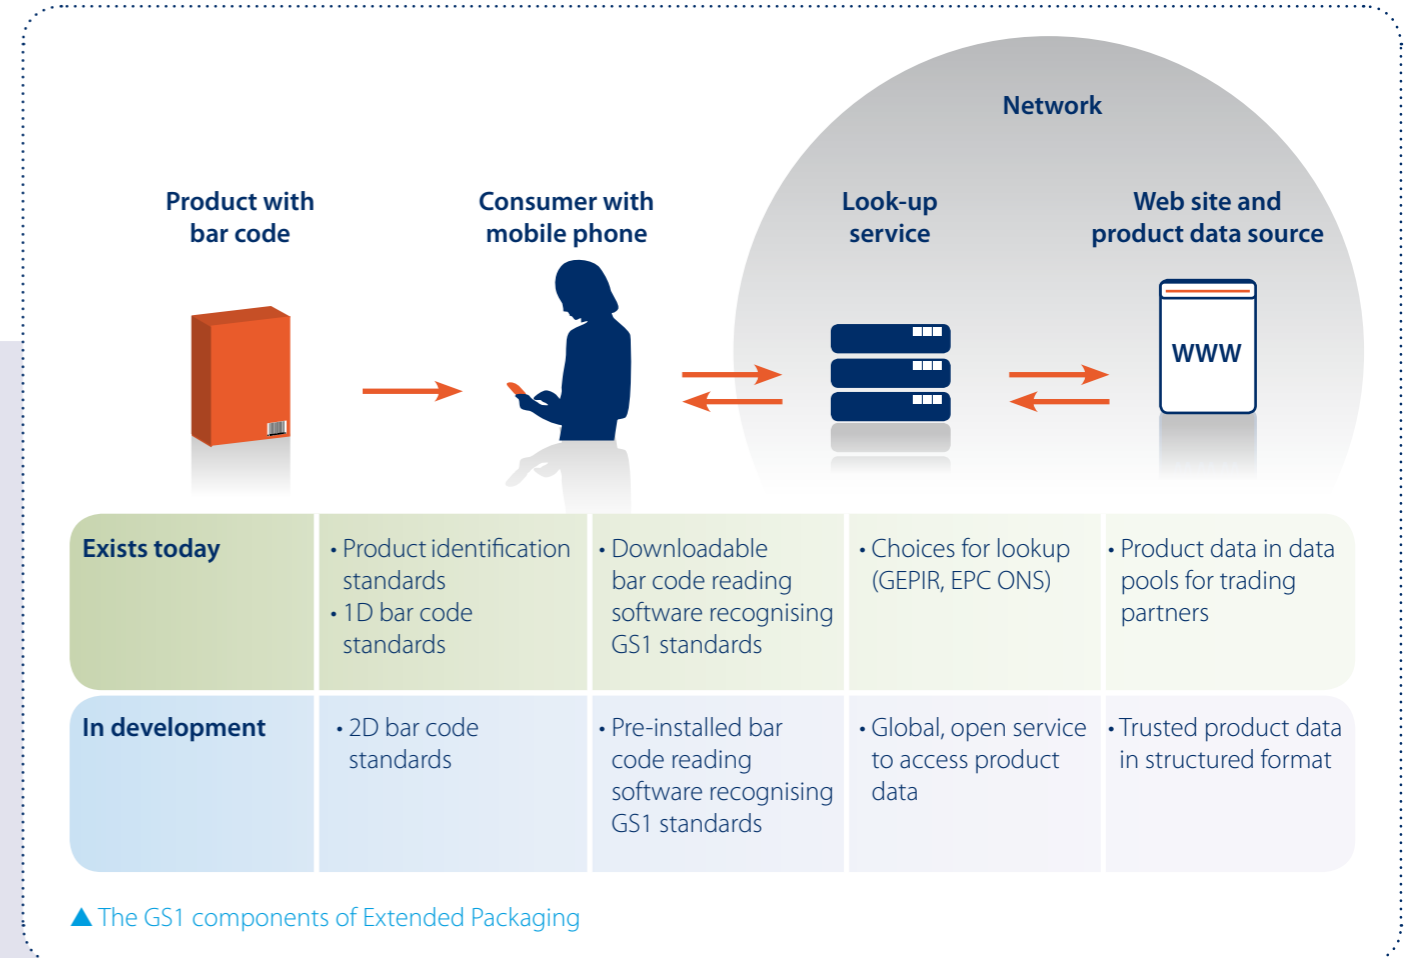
Network

Product with bar code

Consumer with mobile phone

Look-up service

Web site and product data source

WWW

| Exists today | • Product identification standards • 1D bar code standards | • Downloadable bar code reading software recognising GS1 standards | • Choices for lookup (GEPIR, EPC ONS) | • Product data in data pools for trading partners |
|---|---|---|---|---|
| In development | • 2D bar code standards | • Pre-installed bar code reading software recognising GS1 standards | • Global, open service to access product data | • Trusted product data in structured format |

▲ The GS1 components of Extended Packaging